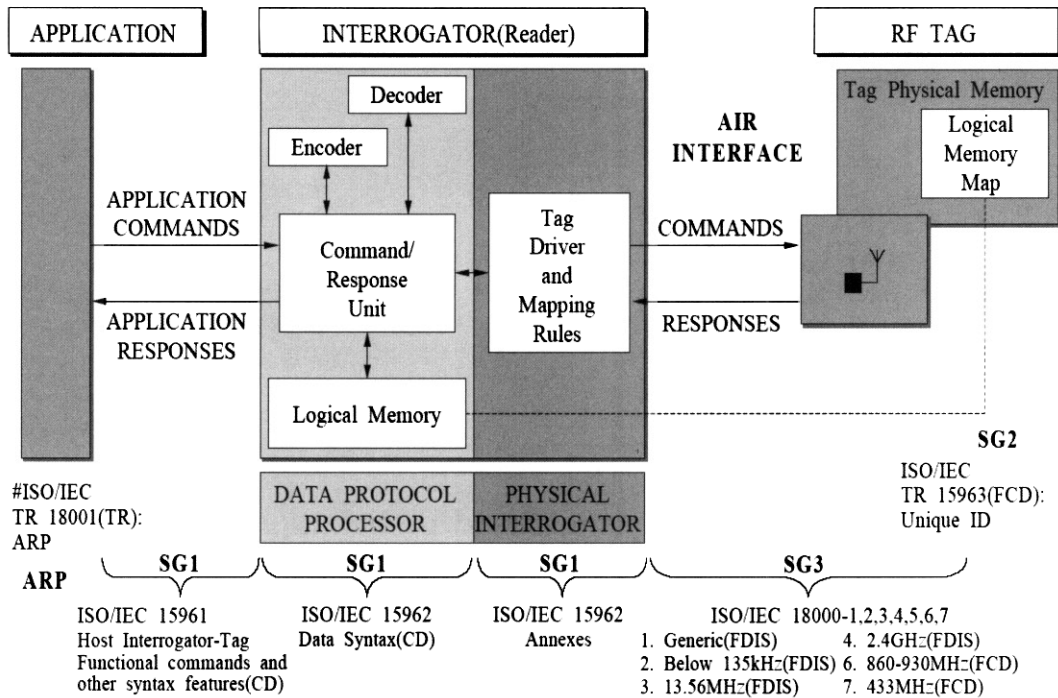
APPLICATION

INTERROGATOR(Reader)

RF TAG

Decoder

Encoder

Tag Physical Memory

Logical Memory Map

AIR INTERFACE

APPLICATION COMMANDS

Command/ Response Unit

Tag Driver and Mapping Rules

COMMANDS

APPLICATION RESPONSES

RESPONSES

Logical Memory

SG2

ISO/IEC TR 15963(FCD): Unique ID

#ISO/IEC TR 18001(TR): ARP

DATA PROTOCOL PROCESSOR

PHYSICAL INTERROGATOR

ARP

SG1

SG1

SG1

SG3

ISO/IEC 15961 Host Interrogator-Tag Functional commands and other syntax features(CD)

ISO/IEC 15962 Data Syntax(CD)

ISO/IEC 15962 Annexes

ISO/IEC 18000-1,2,3,4,5,6,7

1. Generic(FDIS)
2. Below 135kHz(FDIS)
3. 13.56MHz(FDIS)
4. 2.4GHz(FDIS)
6. 860-930MHz(FCD)
7. 433MHz(FCD)